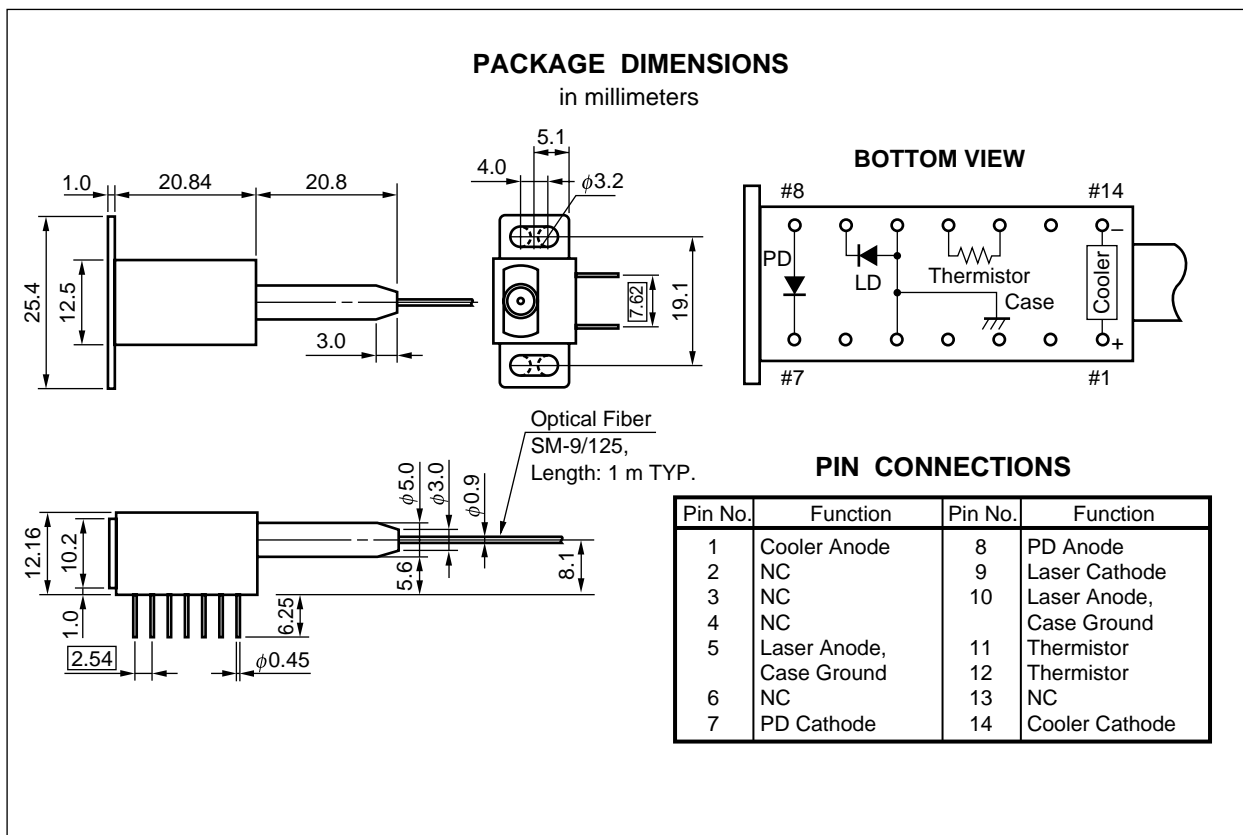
PACKAGE DIMENSIONS
in millimeters

1.0
20.84
20.8
25.4
12.5
3.0

5.1
4.0
$\phi3.2$
7.62
19.1

BOTTOM VIEW
#8
#14
PD
LD
Thermistor
Case
Cooler
–
+
#7
#1

Optical Fiber
SM-9/125,
Length: 1 m TYP.
$\phi5.0$
$\phi3.0$
$\phi0.9$
12.16
10.2
5.6
8.1
1.0
6.25
2.54
$\phi0.45$

PIN CONNECTIONS

| Pin No. | Function | Pin No. | Function |
|---|---|---|---|
| 1 | Cooler Anode | 8 | PD Anode |
| 2 | NC | 9 | Laser Cathode |
| 3 | NC | 10 | Laser Anode, Case Ground |
| 4 | NC | | |
| 5 | Laser Anode, Case Ground | 11 | Thermistor |
| | | 12 | Thermistor |
| 6 | NC | 13 | NC |
| 7 | PD Cathode | 14 | Cooler Cathode |